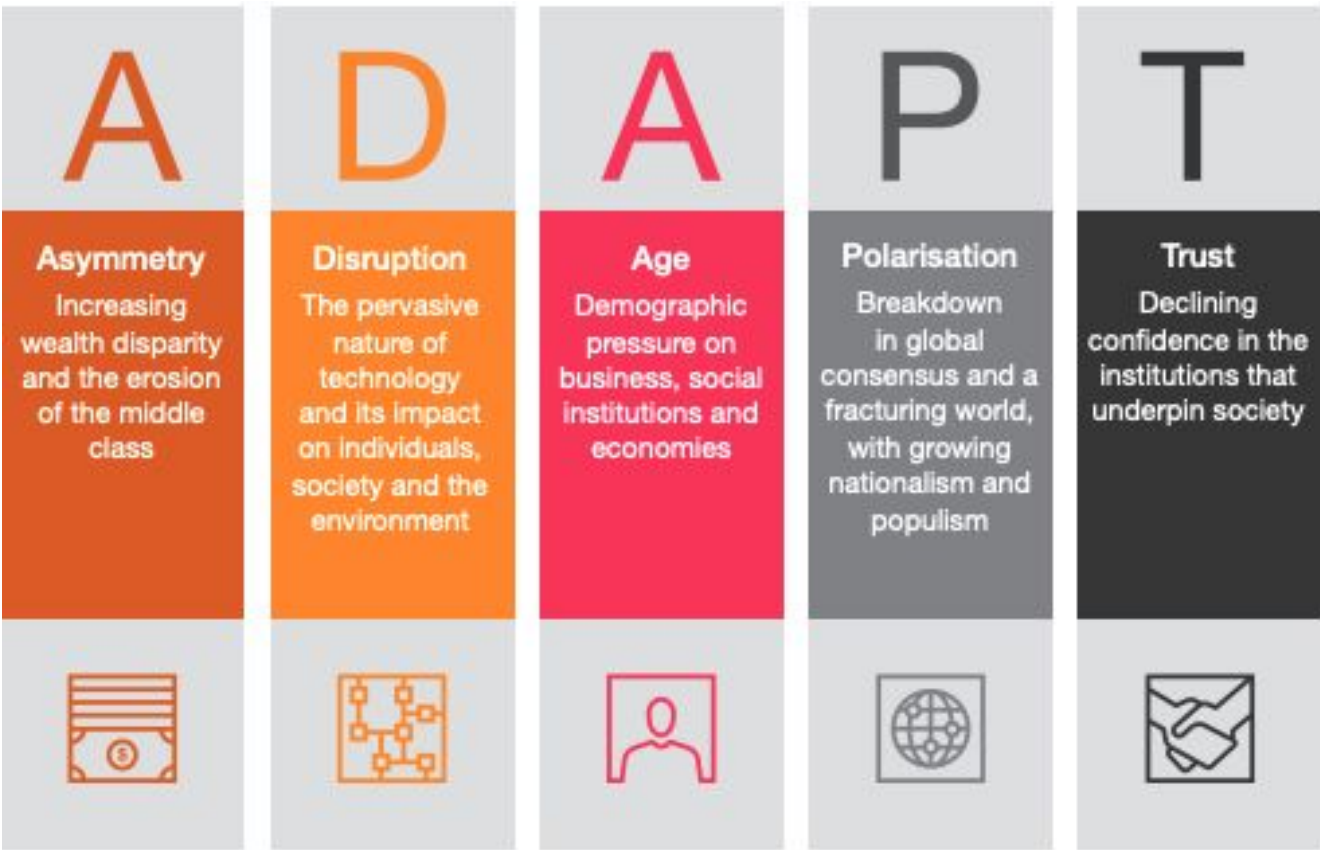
A

Asymmetry

Increasing wealth disparity and the erosion of the middle class

$

D

Disruption

The pervasive nature of technology and its impact on individuals, society and the environment

A

Age

Demographic pressure on business, social institutions and economies

P

Polarisation

Breakdown in global consensus and a fracturing world, with growing nationalism and populism

T

Trust

Declining confidence in the institutions that underpin society